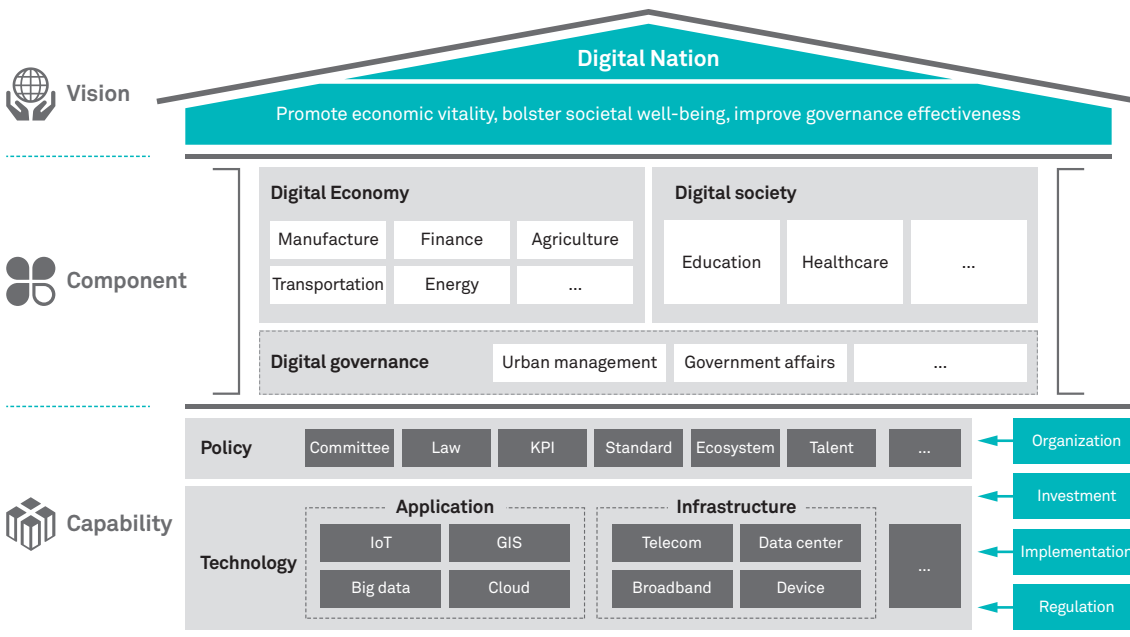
Vision

Digital Nation

Promote economic vitality, bolster societal well-being, improve governance effectiveness

Component

Digital Economy

Manufacture
Finance
Agriculture
Transportation
Energy
...

Digital society

Education
Healthcare
...

Digital governance

Urban management
Government affairs
...

Capability

Policy

Committee
Law
KPI
Standard
Ecosystem
Talent
...

Technology

Application

IoT
GIS
Big data
Cloud

Infrastructure

Telecom
Data center
Broadband
Device

...

Organization
Investment
Implementation
Regulation